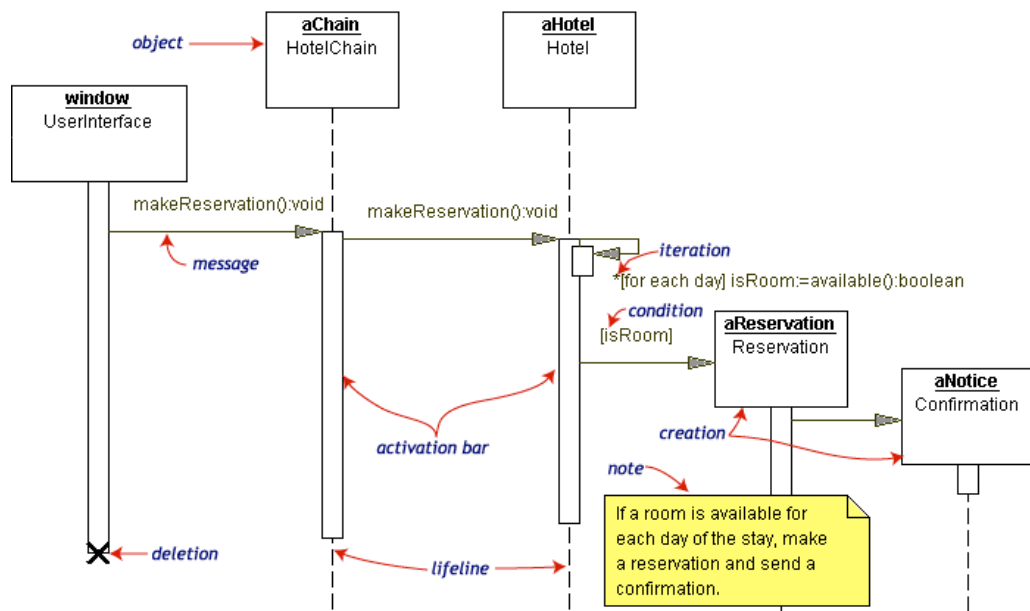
object

aChain
HotelChain

aHotel
Hotel

window
UserInterface

makeReservation():void

makeReservation():void

message

iteration

*[for each day] isRoom:=available():boolean

condition

[isRoom]

aReservation
Reservation

aNotice
Confirmation

activation bar

creation

note

If a room is available for each day of the stay, make a reservation and send a confirmation.

deletion

lifeline